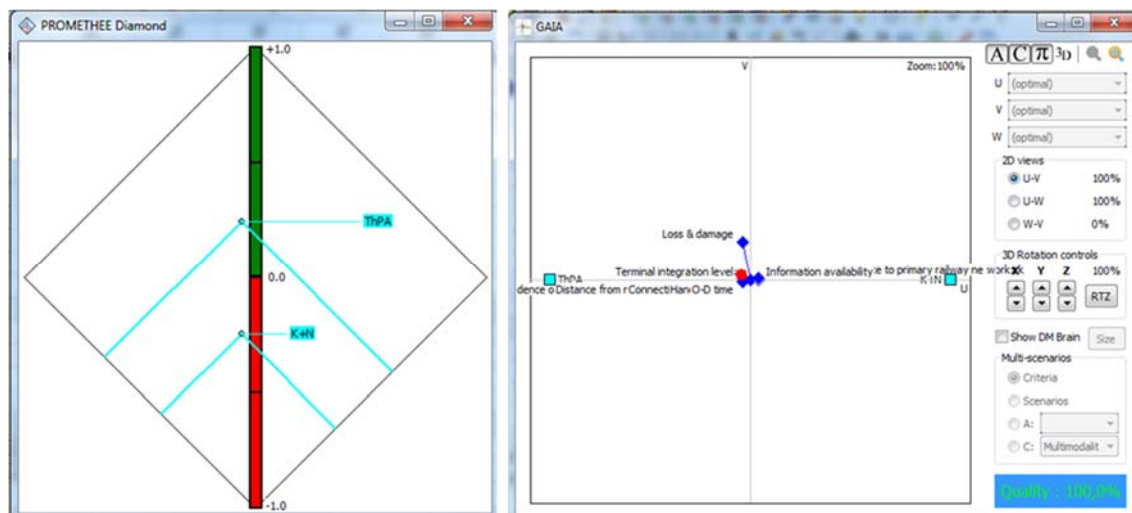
PROMETHEE Diamond

+1.0

ThPA

0.0

K+N

-1.0

GAIA

A C π 3D

Zoom: 100%

V

U (optimal)

V (optimal)

W (optimal)

2D views

U-V 100%

U-W 100%

W-V 0%

3D Rotation controls

X Y Z 100%

RTZ

Show DM Brain

Size

Multi-scenarios

Criteria

Scenarios

A:

C: Multimodalit

Quality : 100,0%

Loss & damage

Terminal integration level

Information availability

e to primary railway ne work

ThPA

dence o Distance from r ConnectiHan O-D time

K+N

U